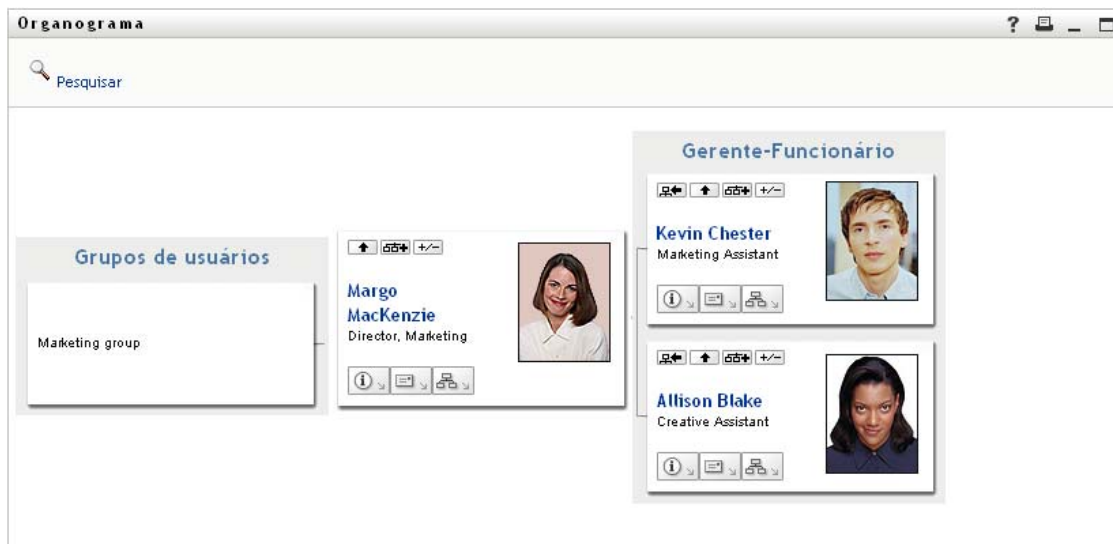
Organograma

? _

Pesquisar

Grupos de usuários

Marketing group

+/−

Margo MacKenzie
Director, Marketing

Gerente-Funcionário

+/−

Kevin Chester
Marketing Assistant

+/−

Allison Blake
Creative Assistant